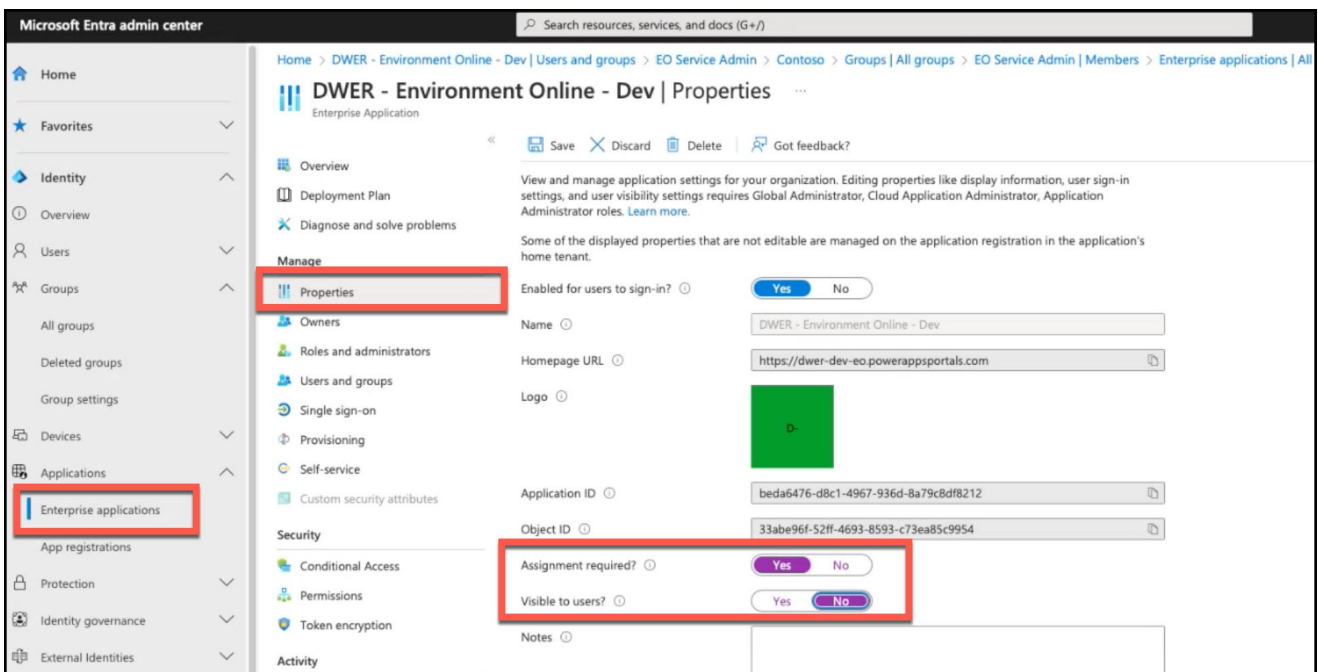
Microsoft Entra admin center

Search resources, services, and docs (G+/)

Home

Favorites

Identity

Overview

Users

Groups

All groups

Deleted groups

Group settings

Devices

Applications

Enterprise applications

App registrations

Protection

Identity governance

External Identities

Home > DWER - Environment Online - Dev | Users and groups > EO Service Admin > Contoso > Groups | All groups > EO Service Admin | Members > Enterprise applications | All

DWER - Environment Online - Dev | Properties ...

Enterprise Application

«

Overview

Deployment Plan

Diagnose and solve problems

Manage

Properties

Owners

Roles and administrators

Users and groups

Single sign-on

Provisioning

Self-service

Custom security attributes

Security

Conditional Access

Permissions

Token encryption

Activity

Save Discard Delete Got feedback?

View and manage application settings for your organization. Editing properties like display information, user sign-in settings, and user visibility settings requires Global Administrator, Cloud Application Administrator, Application Administrator roles. Learn more.

Some of the displayed properties that are not editable are managed on the application registration in the application's home tenant.

Enabled for users to sign-in? Yes No

Name DWER - Environment Online - Dev

Homepage URL https://dwer-dev-eo.powerappsportals.com

Logo D-

Application ID beda6476-d8c1-4967-936d-8a79c8df8212

Object ID 33abe96f-52ff-4693-8593-c73ea85c9954

Assignment required? Yes No

Visible to users? Yes No

Notes